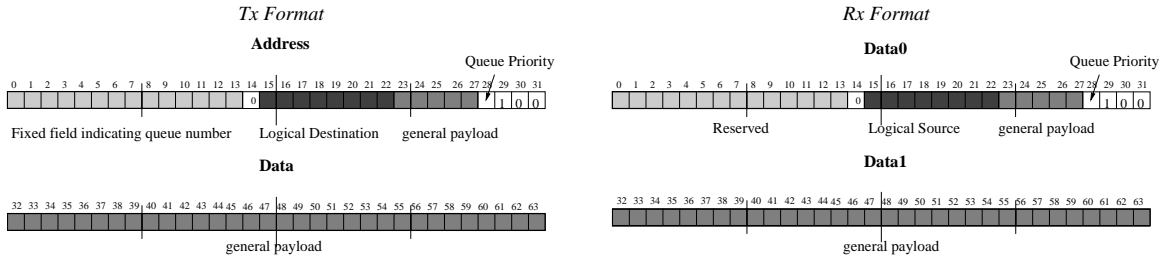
Tx Format

Address

Queue Priority

0 1 2 3 4 5 6 7 8 9 10 11 12 13 14 15 16 17 18 19 20 21 22 23 24 25 26 27 28 29 30 31

0 1 0 0

Fixed field indicating queue number

Logical Destination

general payload

Data

32 33 34 35 36 37 38 39 40 41 42 43 44 45 46 47 48 49 50 51 52 53 54 55 56 57 58 59 60 61 62 63

general payload

Rx Format

Data0

Queue Priority

0 1 2 3 4 5 6 7 8 9 10 11 12 13 14 15 16 17 18 19 20 21 22 23 24 25 26 27 28 29 30 31

0 1 0 0

Reserved

Logical Source

general payload

Data1

32 33 34 35 36 37 38 39 40 41 42 43 44 45 46 47 48 49 50 51 52 53 54 55 56 57 58 59 60 61 62 63

general payload